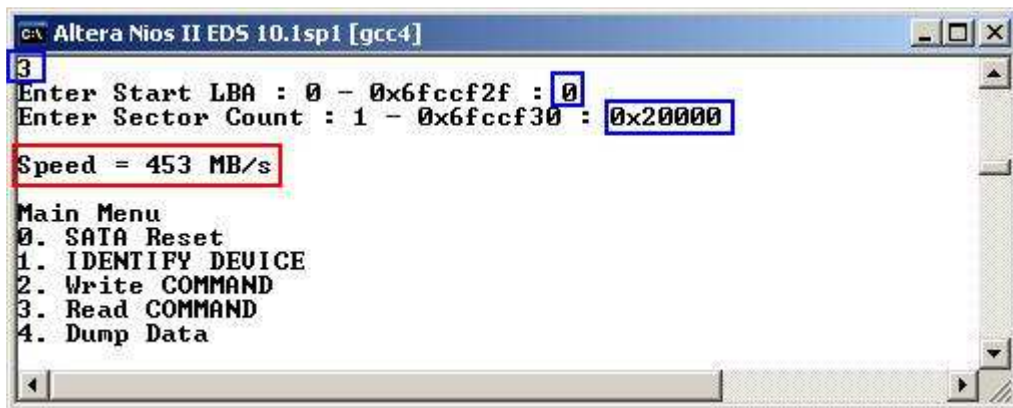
Altera Nios II EDS 10.1sp1 [gcc4]

3
Enter Start LBA : 0 - 0x6fccf2f : 0
Enter Sector Count : 1 - 0x6fccf30 : 0x20000

Speed = 453 MB/s

Main Menu
0. SATA Reset
1. IDENTIFY DEVICE
2. Write COMMAND
3. Read COMMAND
4. Dump Data